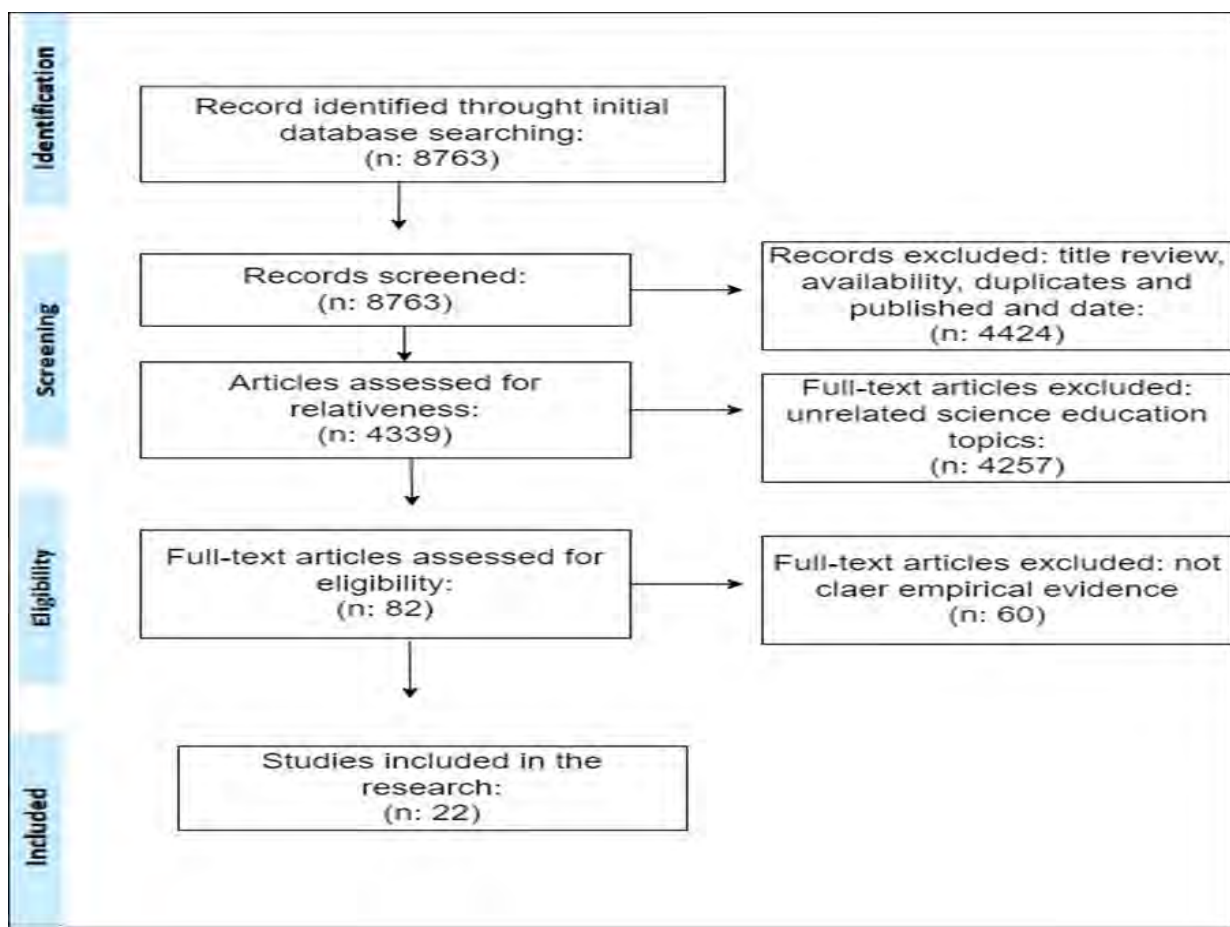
Identification

Record identified throught initial database searching: (n: 8763)

Screening

Records screened: (n: 8763)

Records excluded: title review, availability, duplicates and published and date: (n: 4424)

Articles assessed for relativeness: (n: 4339)

Full-text articles excluded: unrelated science education topics: (n: 4257)

Eligibility

Full-text articles assessed for eligibility: (n: 82)

Full-text articles excluded: not claer empirical evidence (n: 60)

Included

Studies included in the research: (n: 22)